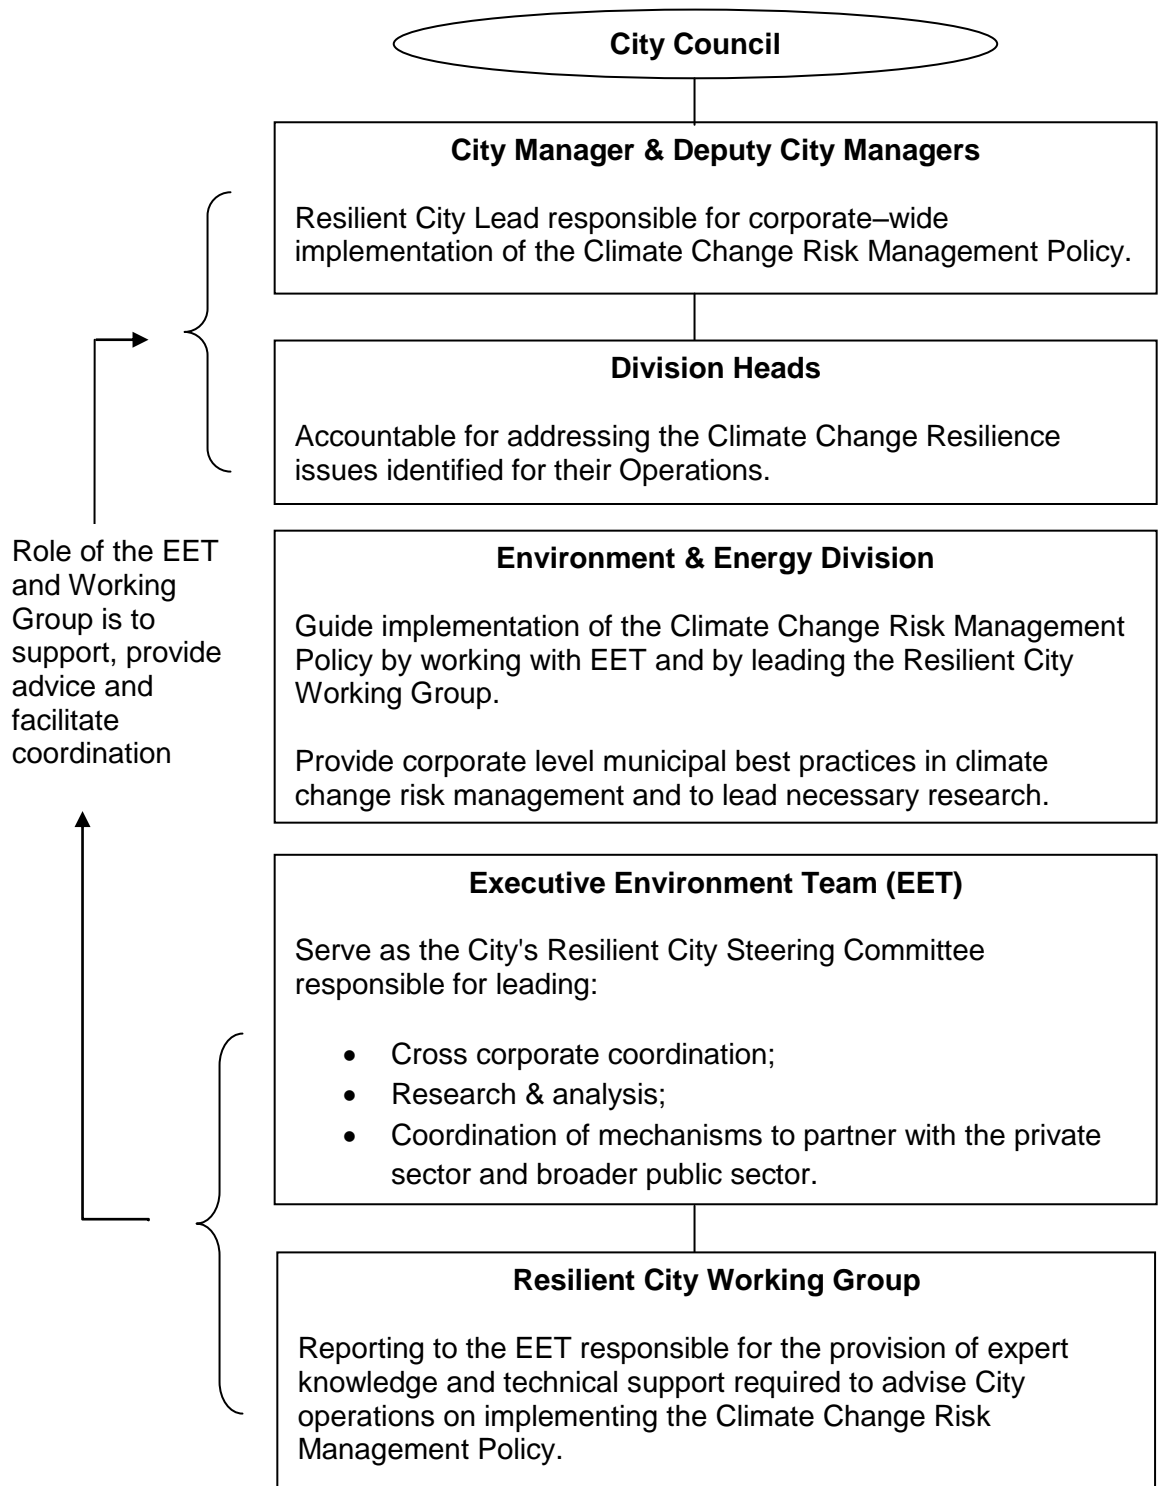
City Council

City Manager & Deputy City Managers

Resilient City Lead responsible for corporate–wide implementation of the Climate Change Risk Management Policy.

Division Heads

Accountable for addressing the Climate Change Resilience issues identified for their Operations.

Role of the EET and Working Group is to support, provide advice and facilitate coordination

Environment & Energy Division

Guide implementation of the Climate Change Risk Management Policy by working with EET and by leading the Resilient City Working Group.

Provide corporate level municipal best practices in climate change risk management and to lead necessary research.

Executive Environment Team (EET)

Serve as the City's Resilient City Steering Committee responsible for leading:

- Cross corporate coordination;
- Research & analysis;
- Coordination of mechanisms to partner with the private sector and broader public sector.

Resilient City Working Group

Reporting to the EET responsible for the provision of expert knowledge and technical support required to advise City operations on implementing the Climate Change Risk Management Policy.